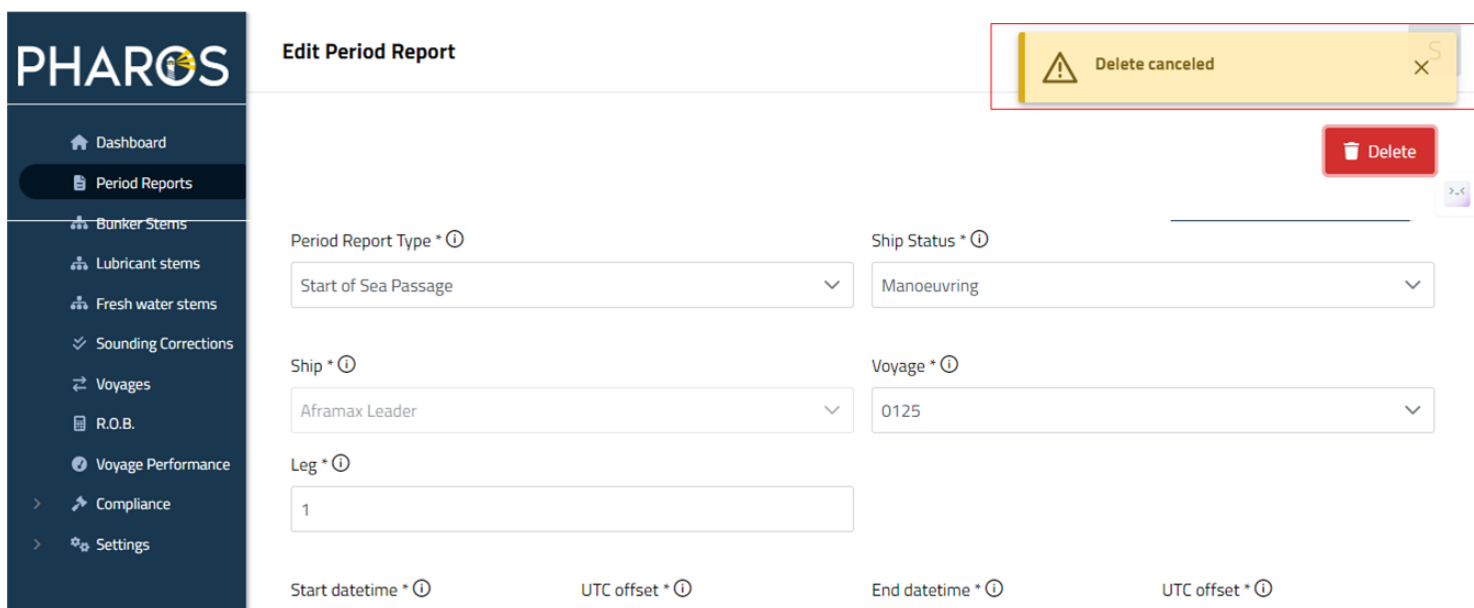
PHAROS

Dashboard
Period Reports
Bunker Stems
Lubricant stems
Fresh water stems
Sounding Corrections
Voyages
R.O.B.
Voyage Performance
Compliance
Settings

Edit Period Report

Delete canceled

Delete

Period Report Type *
Start of Sea Passage

Ship Status *
Manoeuvring

Ship *
Aframax Leader

Voyage *
0125

Leg *
1

Start datetime *
UTC offset *
End datetime *
UTC offset *